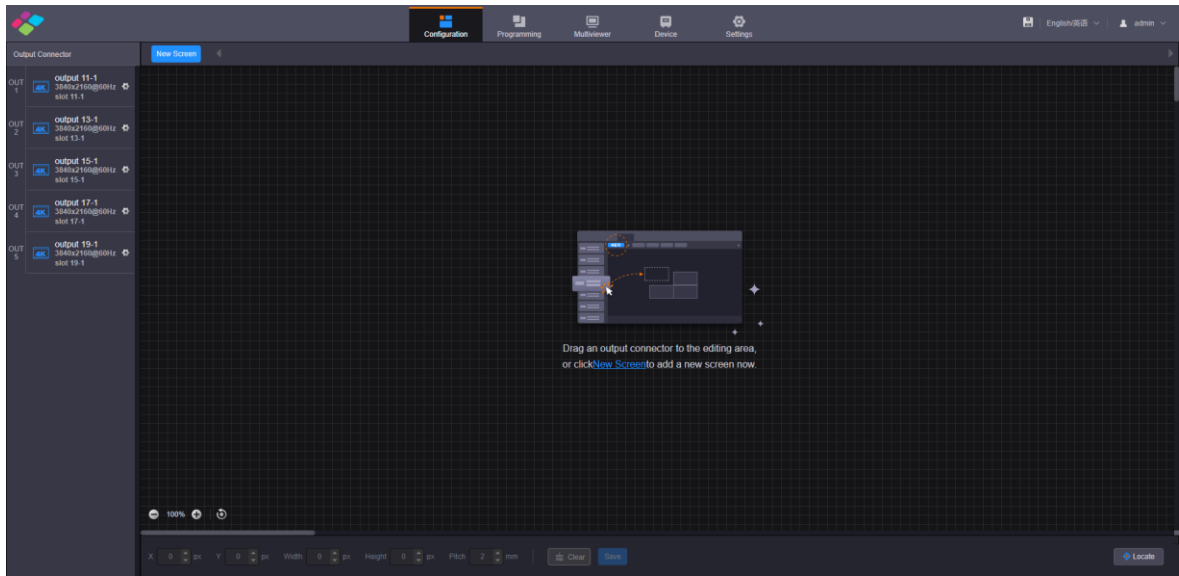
Configuration
Programming
Multiviewer
Device
Settings
English/英语
admin

Output Connector
New Screen

OUT 1
4K
output 11-1
3840x2160@60Hz
slot 11-1

OUT 2
4K
output 13-1
3840x2160@60Hz
slot 13-1

OUT 3
4K
output 15-1
3840x2160@60Hz
slot 15-1

OUT 4
4K
output 17-1
3840x2160@60Hz
slot 17-1

OUT 5
4K
output 19-1
3840x2160@60Hz
slot 19-1

Drag an output connector to the editing area, or clickNew Screento add a new screen now.

100%

X 0 px Y 0 px Width 0 px Height 0 px Pitch 2 mm
Clear
Save
Locate